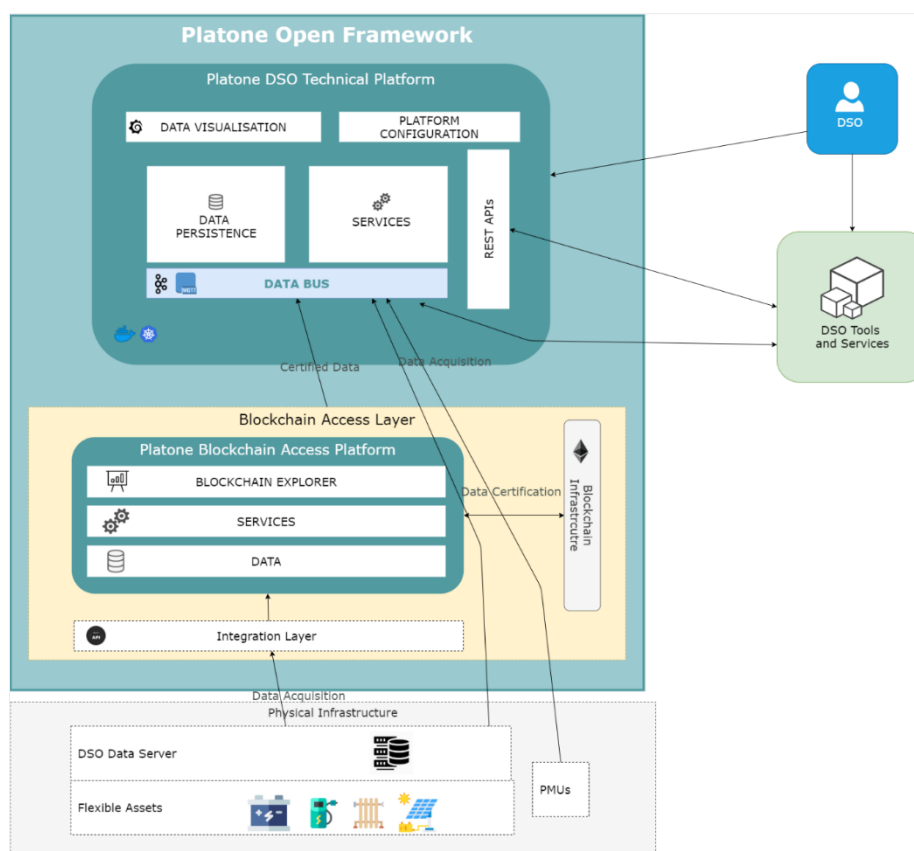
Platone Open Framework

Platone DSO Technical Platform

DATA VISUALISATION

PLATFORM CONFIGURATION

DATA PERSISTENCE

SERVICES

REST APIs

DATA BUS

MQTT

Certified Data

Data Acquisition

DSO

DSO Tools and Services

Blockchain Access Layer

Platone Blockchain Access Platform

BLOCKCHAIN EXPLORER

SERVICES

DATA

Data Certification

Blockchain Infrastrcutre

Integration Layer

Data Acquisition

Physical Infrastructure

DSO Data Server

Flexible Assets

PMUs